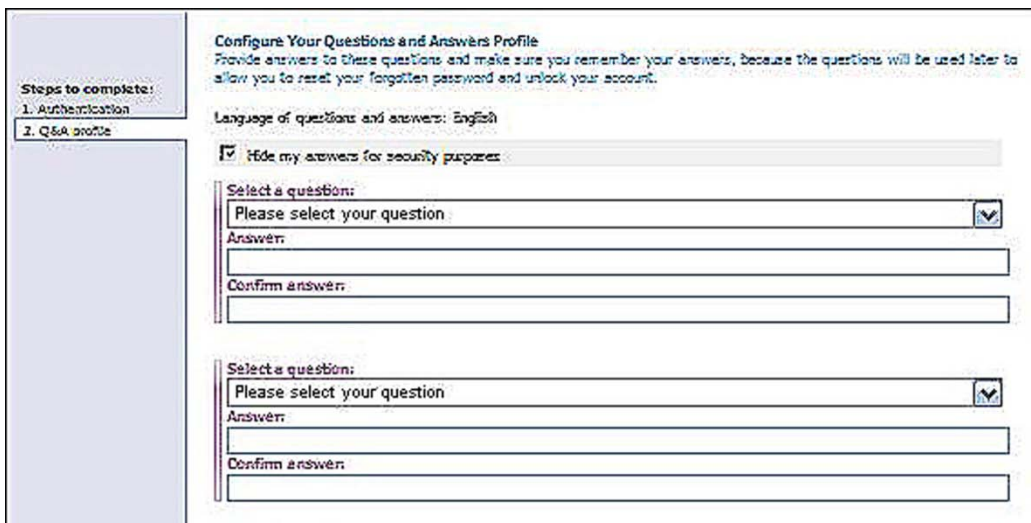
Steps to complete:
1. Authentication
2. Q&A profile

Configure Your Questions and Answers Profile
Provide answers to these questions and make sure you remember your answers, because the questions will be used later to allow you to reset your forgotten password and unlock your account.

Language of questions and answers: English

Hide my answers for security purposes

Select a question:
Please select your question
Answer:
Confirm answer:

Select a question:
Please select your question
Answer:
Confirm answer: